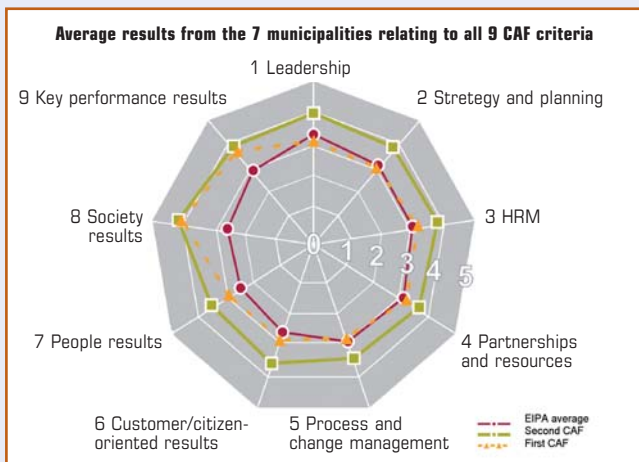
Average results from the 7 municipalities relating to all 9 CAF criteria

1 Leadership

2 Strategy and planning

3 HRM

4 Partnerships and resources

5 Process and change management

6 Customer/citizen-oriented results

7 People results

8 Society results

9 Key performance results

0
1
2
3
4
5

EIPA average
Second CAF
First CAF